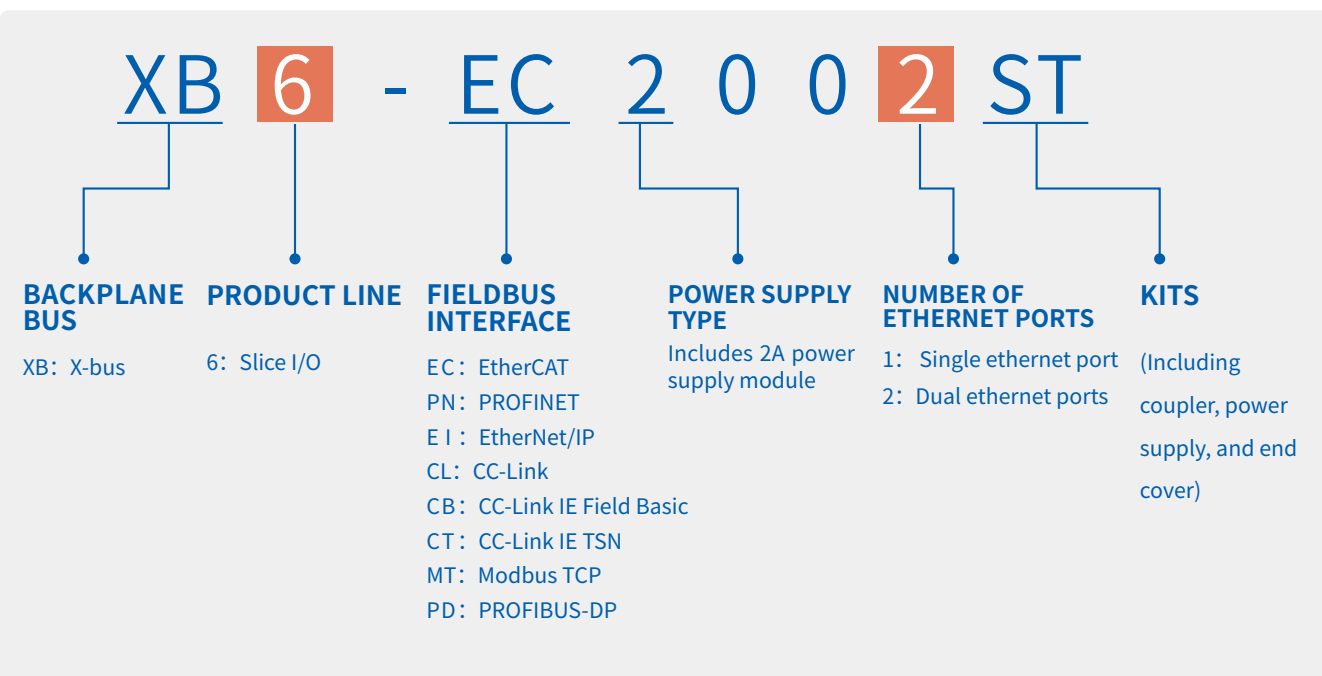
XB 6 - EC 2 0 0 2 ST

BACKPLANE BUS
XB：X-bus

PRODUCT LINE
6：Slice I/O

FIELDBUS INTERFACE
EC：EtherCAT
PN：PROFINET
EI：EtherNet/IP
CL：CC-Link
CB：CC-Link IE Field Basic
CT：CC-Link IE TSN
MT：Modbus TCP
PD：PROFIBUS-DP

POWER SUPPLY TYPE
Includes 2A power supply module

NUMBER OF ETHERNET PORTS
1： Single ethernet port
2：Dual ethernet ports

KITS
(Including coupler, power supply, and end cover)